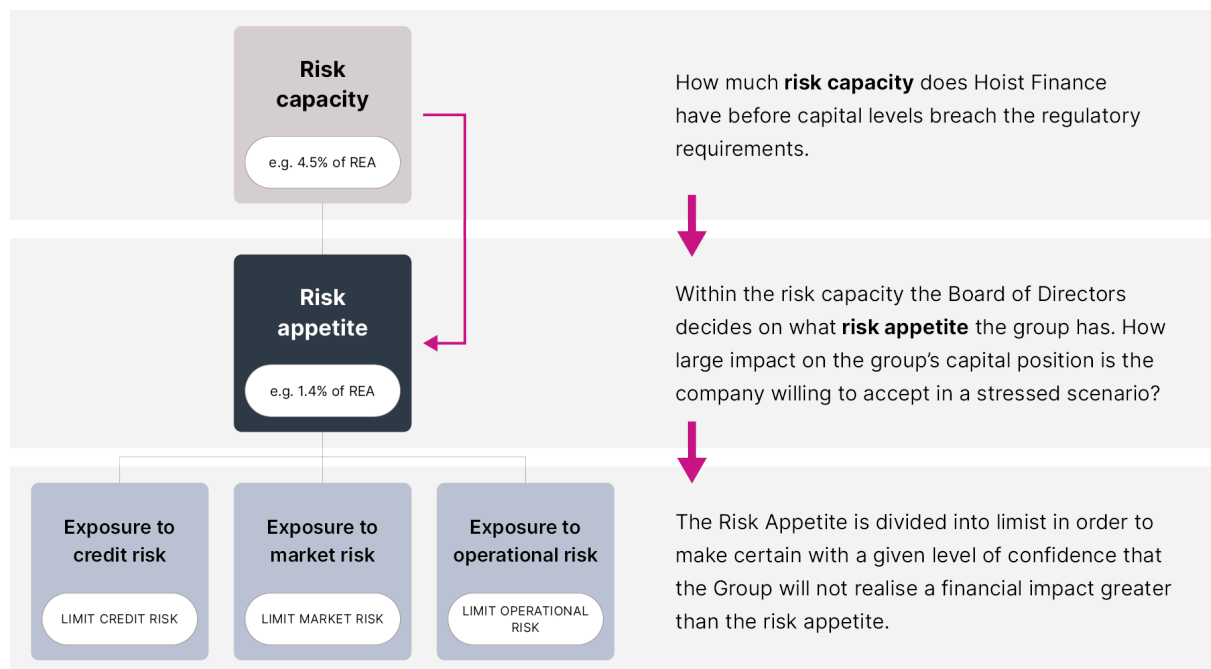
**Risk capacity**

e.g. 4.5% of REA

How much **risk capacity** does Hoist Finance have before capital levels breach the regulatory requirements.

**Risk appetite**

e.g. 1.4% of REA

Within the risk capacity the Board of Directors decides on what **risk appetite** the group has. How large impact on the group's capital position is the company willing to accept in a stressed scenario?

**Exposure to credit risk**

LIMIT CREDIT RISK

**Exposure to market risk**

LIMIT MARKET RISK

**Exposure to operational risk**

LIMIT OPERATIONAL RISK

The Risk Appetite is divided into limist in order to make certain with a given level of confidence that the Group will not realise a financial impact greater than the risk appetite.